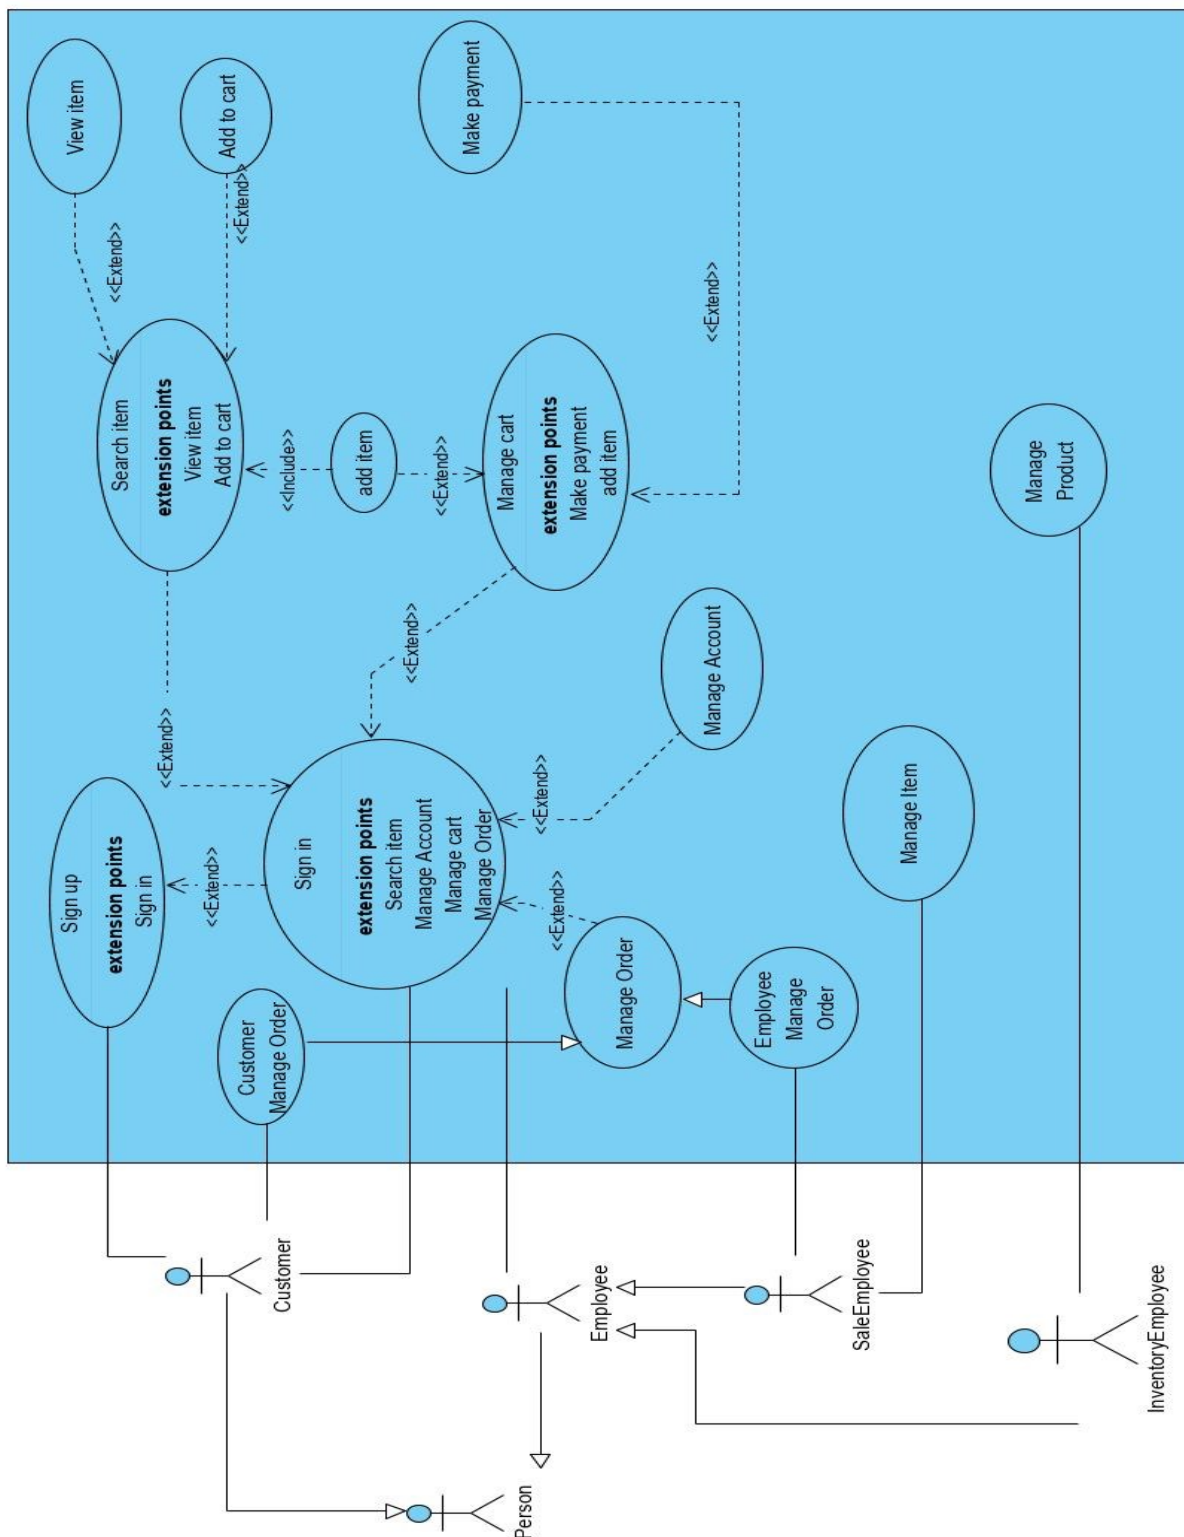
View item

Add to cart

Make payment

<<Extend>>

<<Extend>>

<<Extend>>

Search item
extension points
View item
Add to cart

<<Include>>

add item

<<Extend>>

Manage cart
extension points
Make payment
add item

Manage Product

<<Extend>>

<<Extend>>

Manage Account

Sign up
extension points
Sign in

<<Extend>>

Sign in
extension points
Search item
Manage Account
Manage cart
Manage Order

<<Extend>>

<<Extend>>

Manage Item

Customer Manage Order

Manage Order

Employee Manage Order

Customer

Employee

SaleEmployee

InventoryEmployee

Person